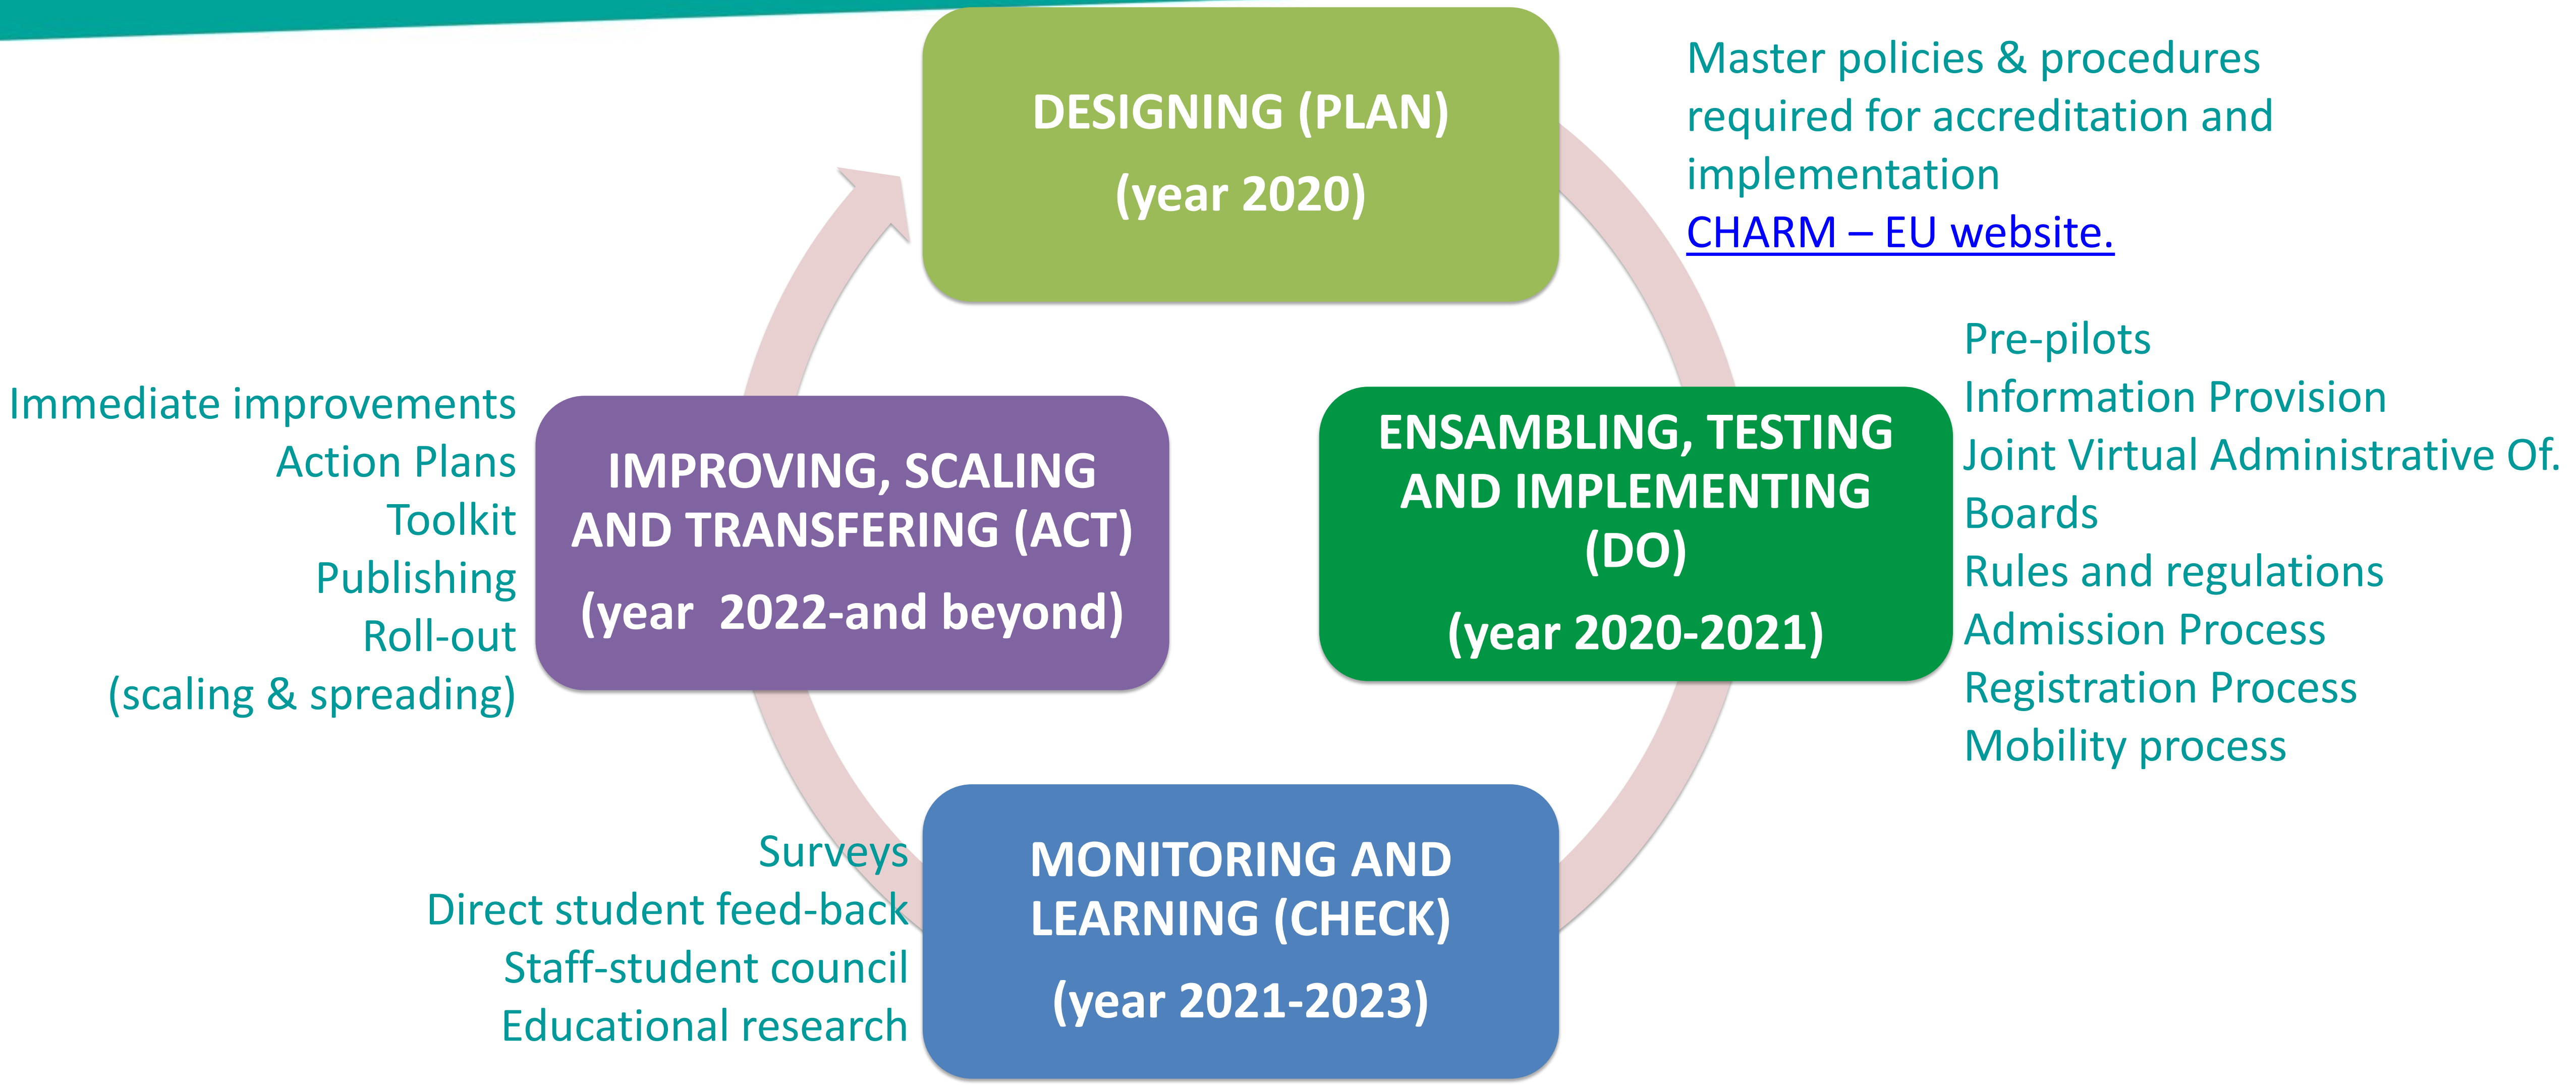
DESIGNING (PLAN)
(year 2020)

Master policies & procedures required for accreditation and implementation
CHARM – EU website.

Pre-pilots
Information Provision
Joint Virtual Administrative Of.
Boards
Rules and regulations
Admission Process
Registration Process
Mobility process

ENSAMBLING, TESTING AND IMPLEMENTING (DO)
(year 2020-2021)

Immediate improvements
Action Plans
Toolkit
Publishing
Roll-out
(scaling & spreading)

IMPROVING, SCALING AND TRANSFERING (ACT)
(year 2022-and beyond)

Surveys
Direct student feed-back
Staff-student council
Educational research

MONITORING AND LEARNING (CHECK)
(year 2021-2023)